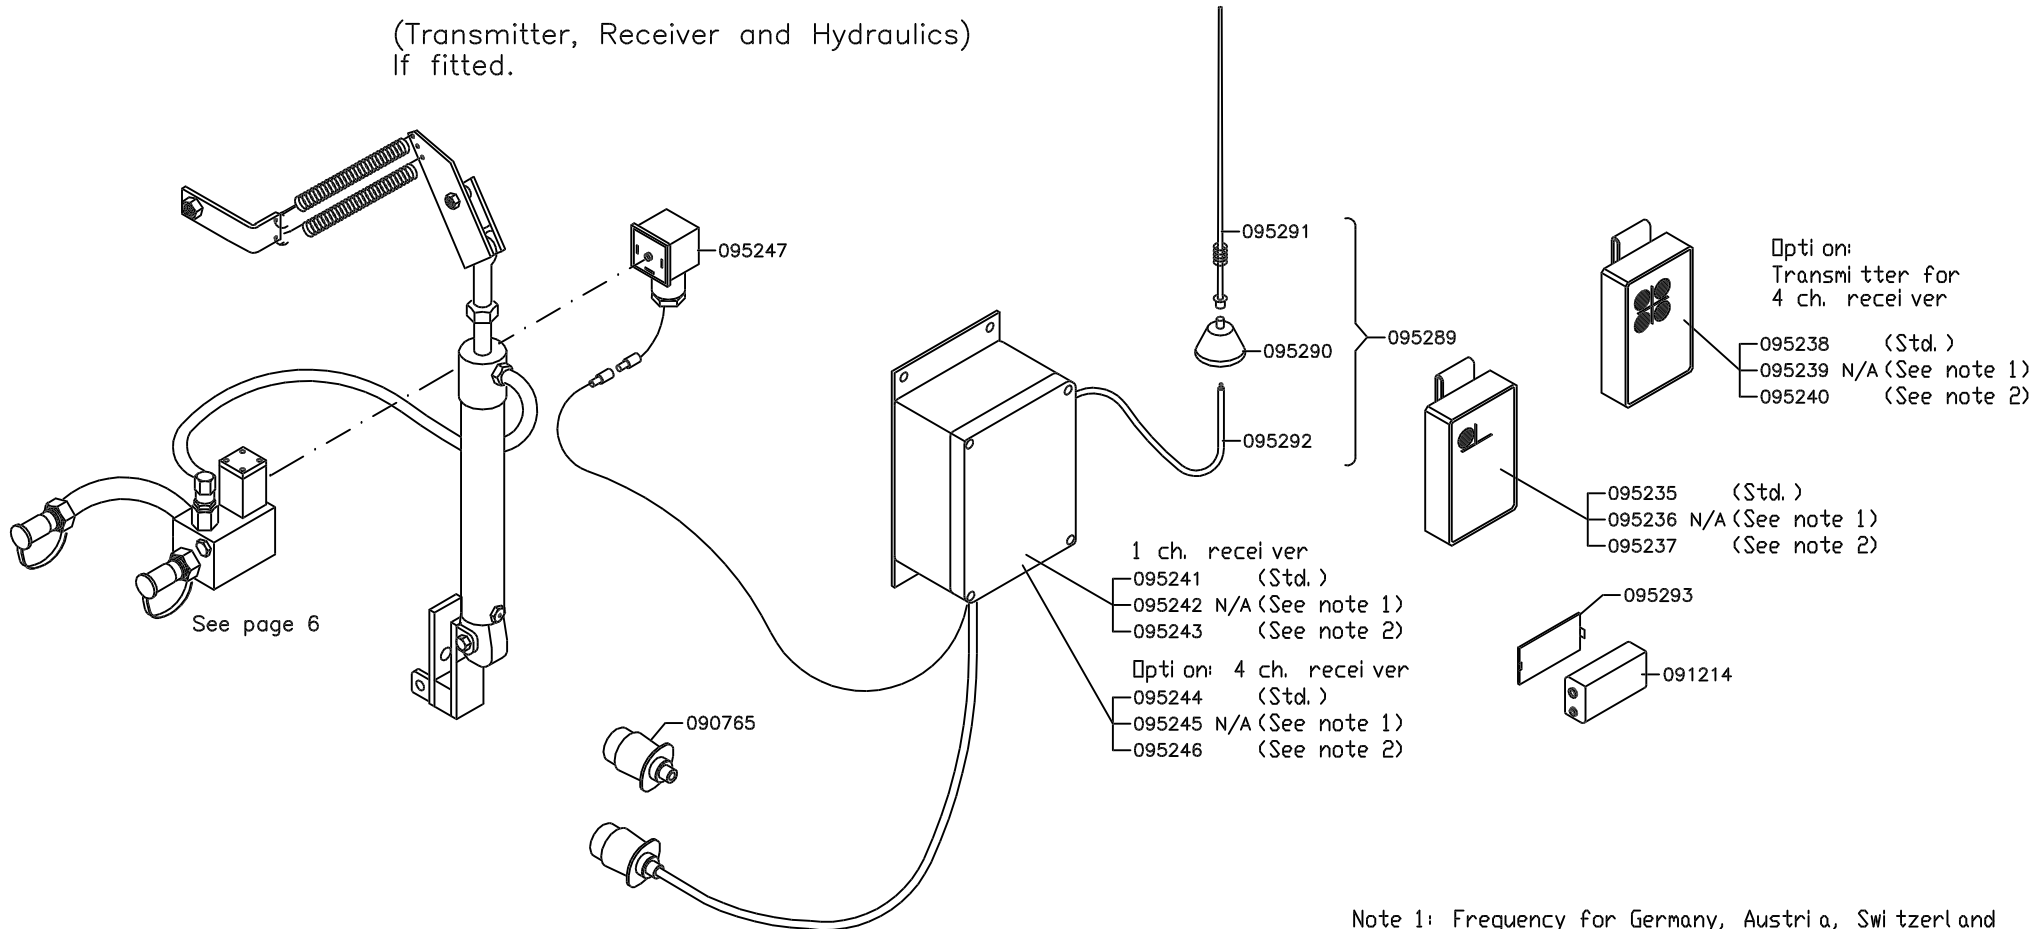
(Transmitter, Receiver and Hydraulics)
If fitted.

095247

095291

095290

095289

095292

Option:
Transmitter for
4 ch. receiver

095238 (Std.)
095239 N/A (See note 1)
095240 (See note 2)

095235 (Std.)
095236 N/A (See note 1)
095237 (See note 2)

1 ch. receiver
095241 (Std.)
095242 N/A (See note 1)
095243 (See note 2)

Option: 4 ch. receiver
095244 (Std.)
095245 N/A (See note 1)
095246 (See note 2)

095293

091214

See page 6

090765

Note 1: Frequency for Germany, Austria, Switzerland